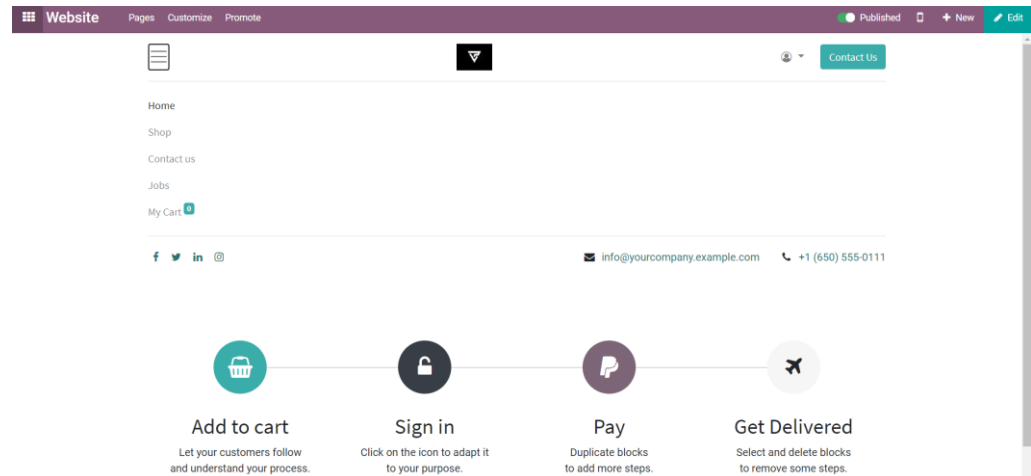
Website Pages Customize Promote
Published + New Edit

Contact Us

Home
Shop
Contact us
Jobs
My Cart 0

info@yourcompany.example.com +1 (650) 555-0111

Add to cart
Let your customers follow and understand your process.

Sign in
Click on the icon to adapt it to your purpose.

Pay
Duplicate blocks to add more steps.

Get Delivered
Select and delete blocks to remove some steps.